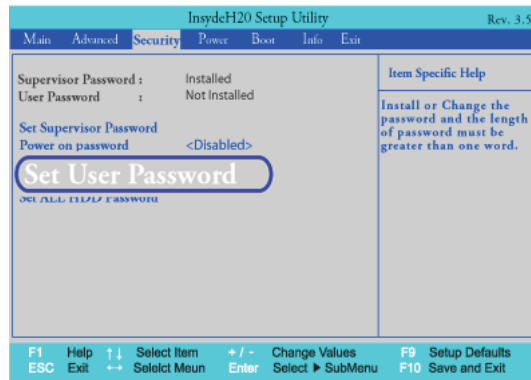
InsydeH20 Setup Utility

Rev. 3.5

Main Advanced Security Power Boot Info Exit

Supervisor Password : Installed
User Password : Not Installed

Set Supervisor Password
Power on password <Disabled>

Set User Password

Set ALL HDD Password

Item Specific Help

Install or Change the password and the length of password must be greater than one word.

F1 Help ↑↓ Select Item +/- Change Values F9 Setup Defaults
ESC Exit ↔ Selelct Meun Enter Select ▶ SubMenu F10 Save and Exit